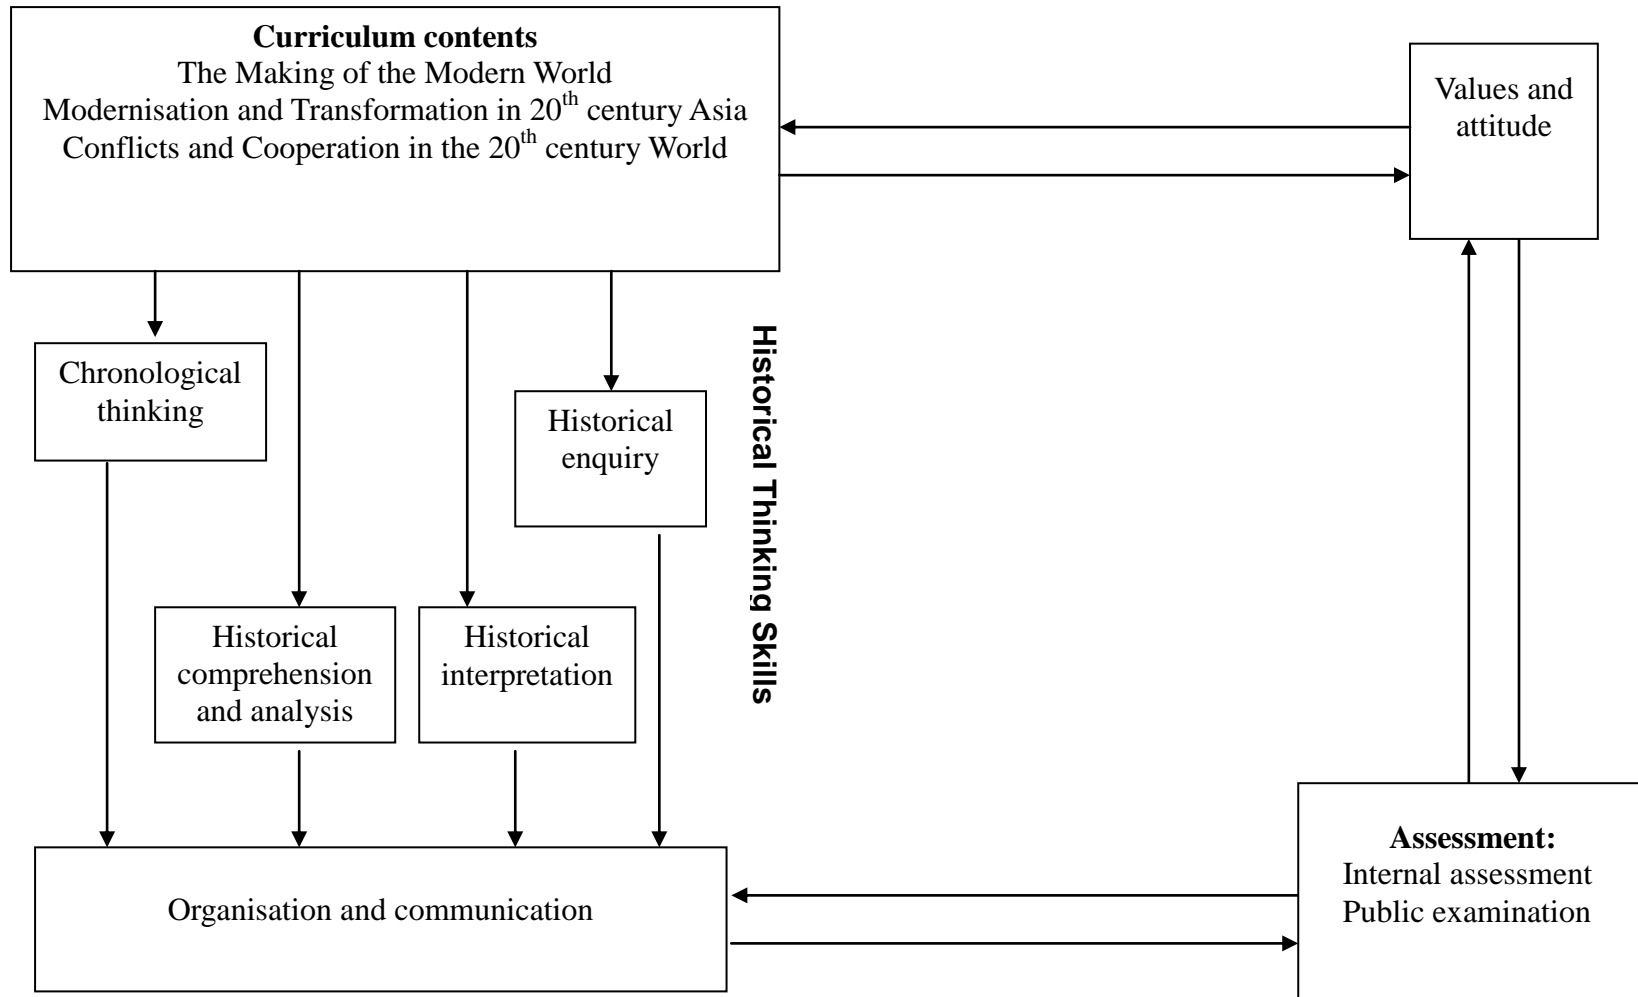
**Curriculum contents**
The Making of the Modern World
Modernisation and Transformation in 20$^{th}$ century Asia
Conflicts and Cooperation in the 20$^{th}$ century World

Values and attitude

Chronological thinking

Historical enquiry

Historical Thinking Skills

Historical comprehension and analysis

Historical interpretation

Organisation and communication

**Assessment:**
Internal assessment
Public examination